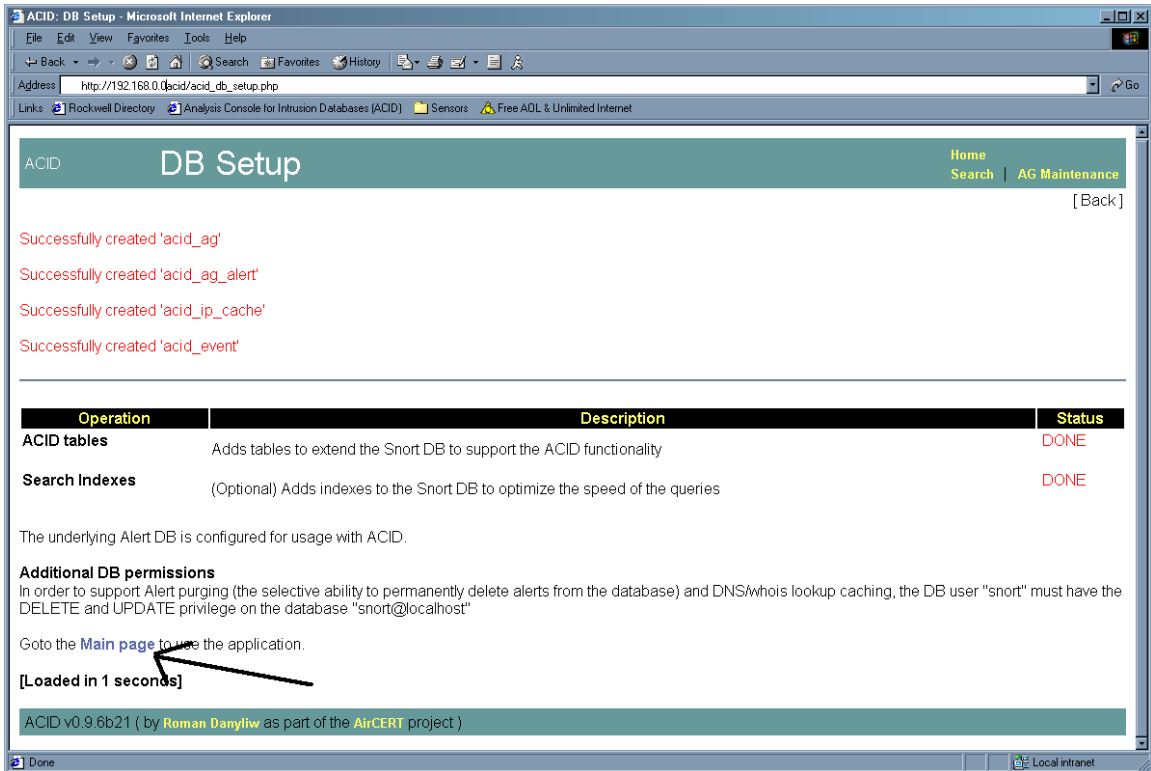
ACID: DB Setup - Microsoft Internet Explorer

File Edit View Favorites Tools Help

Back Search Favorites History

Address http://192.168.0.0/acid/acid_db_setup.php Go

Links Rockwell Directory Analysis Console for Intrusion Databases (ACID) Sensors Free AOL & Unlimited Internet

ACID DB Setup Home Search | AG Maintenance

[ Back ]

Successfully created 'acid_ag'

Successfully created 'acid_ag_alert'

Successfully created 'acid_ip_cache'

Successfully created 'acid_event'

| Operation | Description | Status |
|---|---|---|
| ACID tables | Adds tables to extend the Snort DB to support the ACID functionality | DONE |
| Search Indexes | (Optional) Adds indexes to the Snort DB to optimize the speed of the queries | DONE |

The underlying Alert DB is configured for usage with ACID.

Additional DB permissions
In order to support Alert purging (the selective ability to permanently delete alerts from the database) and DNS/whois lookup caching, the DB user "snort" must have the DELETE and UPDATE privilege on the database "snort@localhost"

Goto the Main page to use the application.

[Loaded in 1 seconds]

ACID v0.9.6b21 ( by Roman Danyliw as part of the AirCERT project )

Done Local intranet